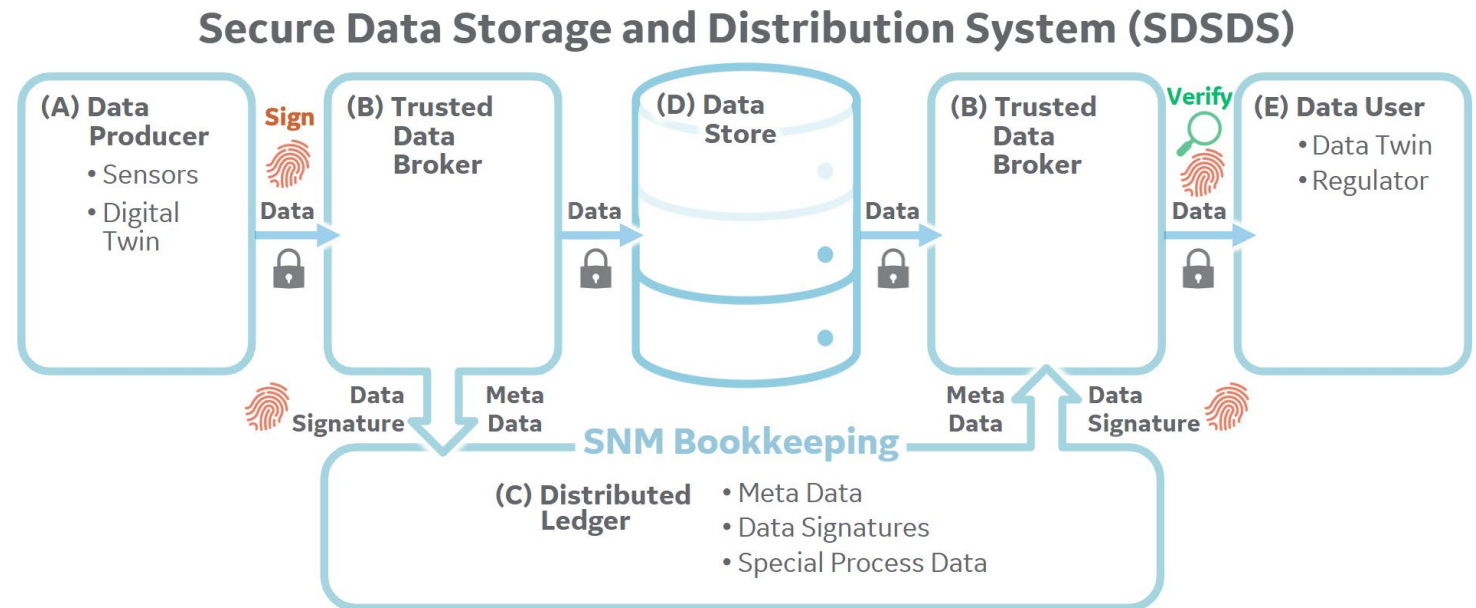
Secure Data Storage and Distribution System (SDSDS)

(A) Data Producer
• Sensors
• Digital Twin

Sign

Data

(B) Trusted Data Broker

Data

(D) Data Store

Data

(B) Trusted Data Broker

Verify

Data

(E) Data User
• Data Twin
• Regulator

Data Signature

Meta Data

SNM Bookkeeping

Meta Data

Data Signature

(C) Distributed Ledger
• Meta Data
• Data Signatures
• Special Process Data